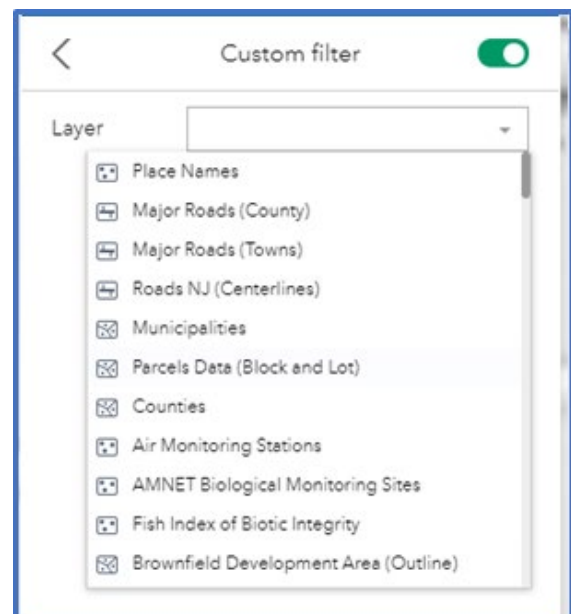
Custom filter

Layer

Place Names
Major Roads (County)
Major Roads (Towns)
Roads NJ (Centerlines)
Municipalities
Parcels Data (Block and Lot)
Counties
Air Monitoring Stations
AMNET Biological Monitoring Sites
Fish Index of Biotic Integrity
Brownfield Development Area (Outline)